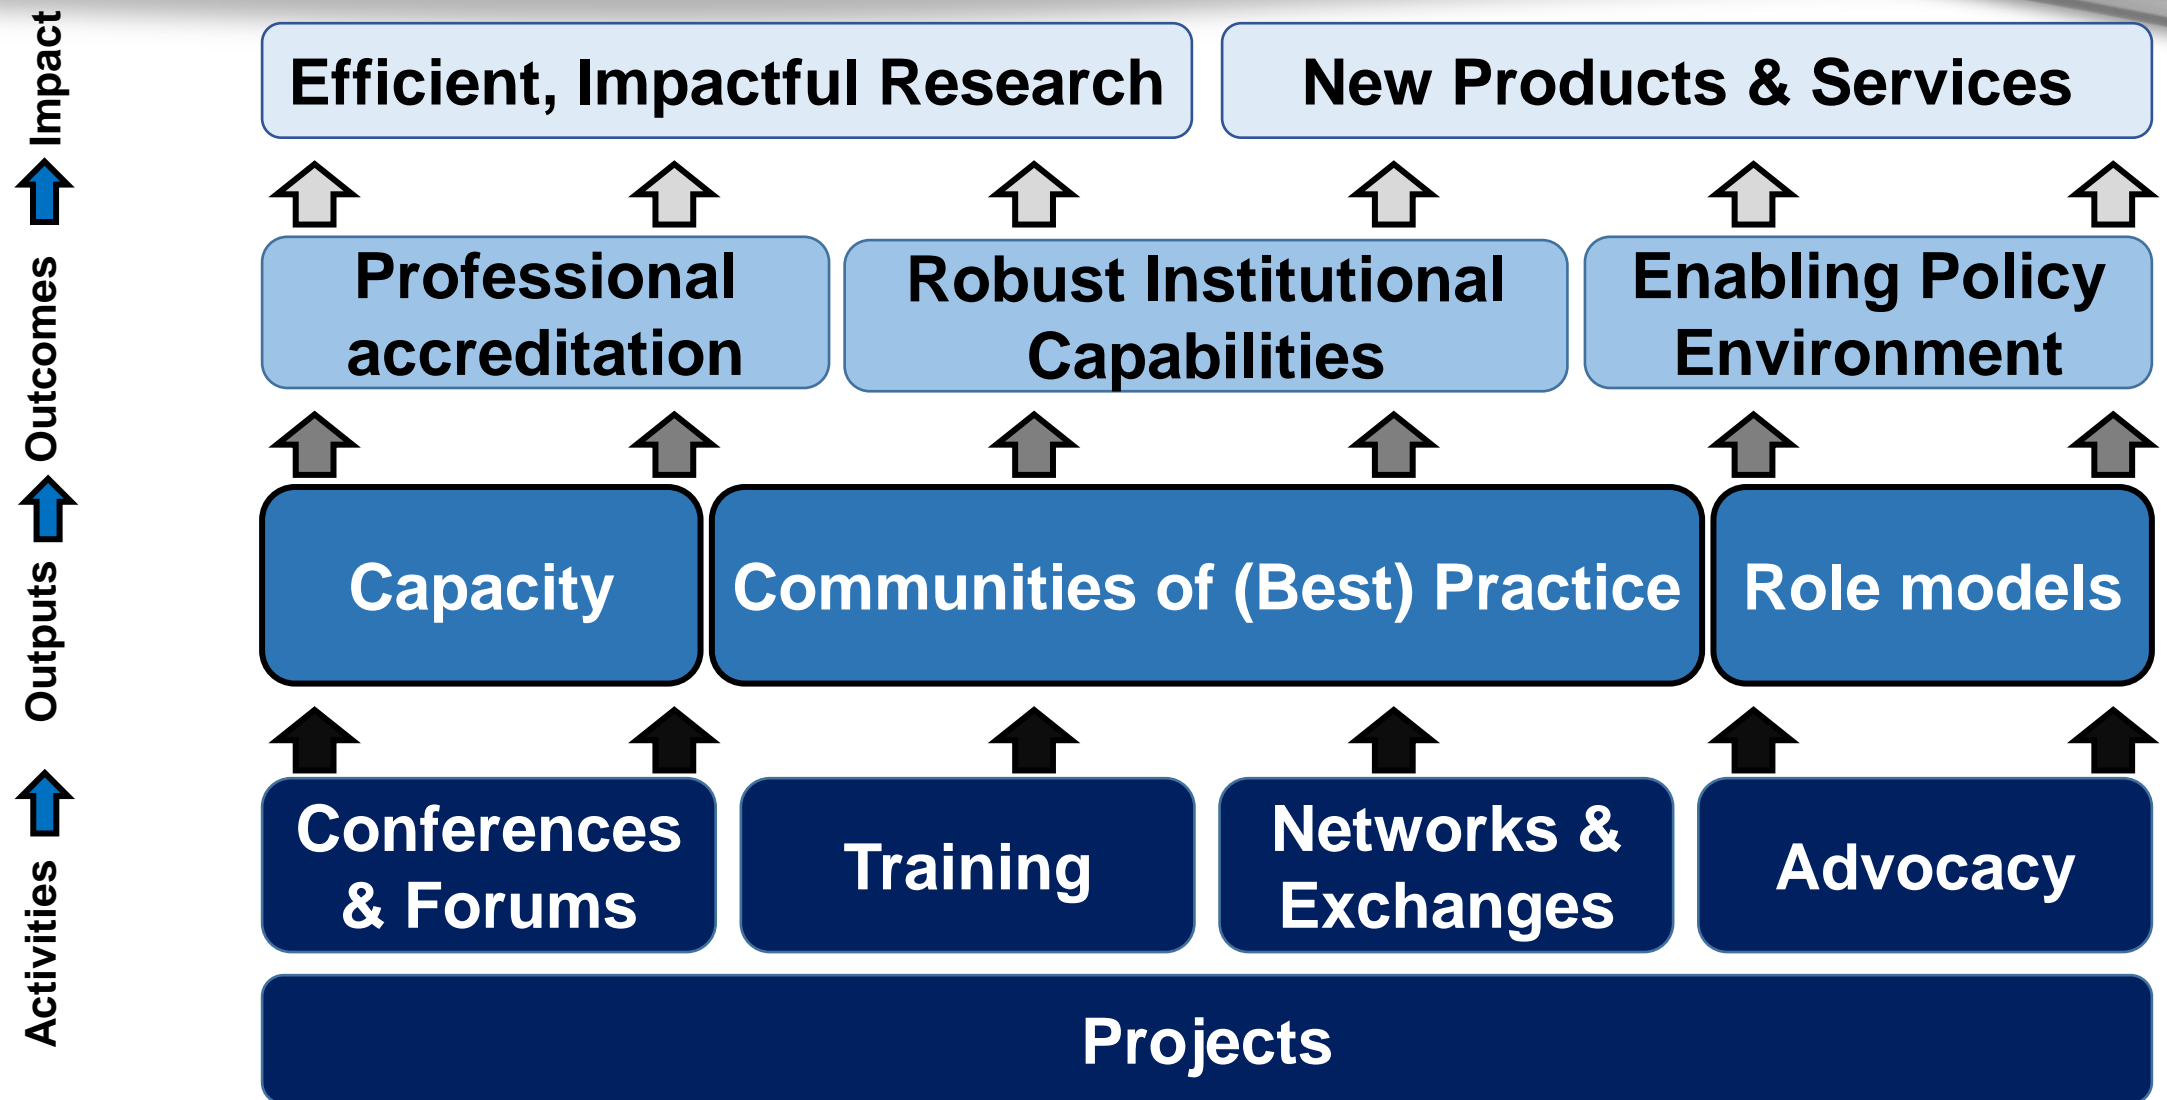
Activities Outputs Outcomes Impact

Efficient, Impactful Research

New Products & Services

Professional accreditation

Robust Institutional Capabilities

Enabling Policy Environment

Capacity

Communities of (Best) Practice

Role models

Conferences & Forums

Training

Networks & Exchanges

Advocacy

Projects